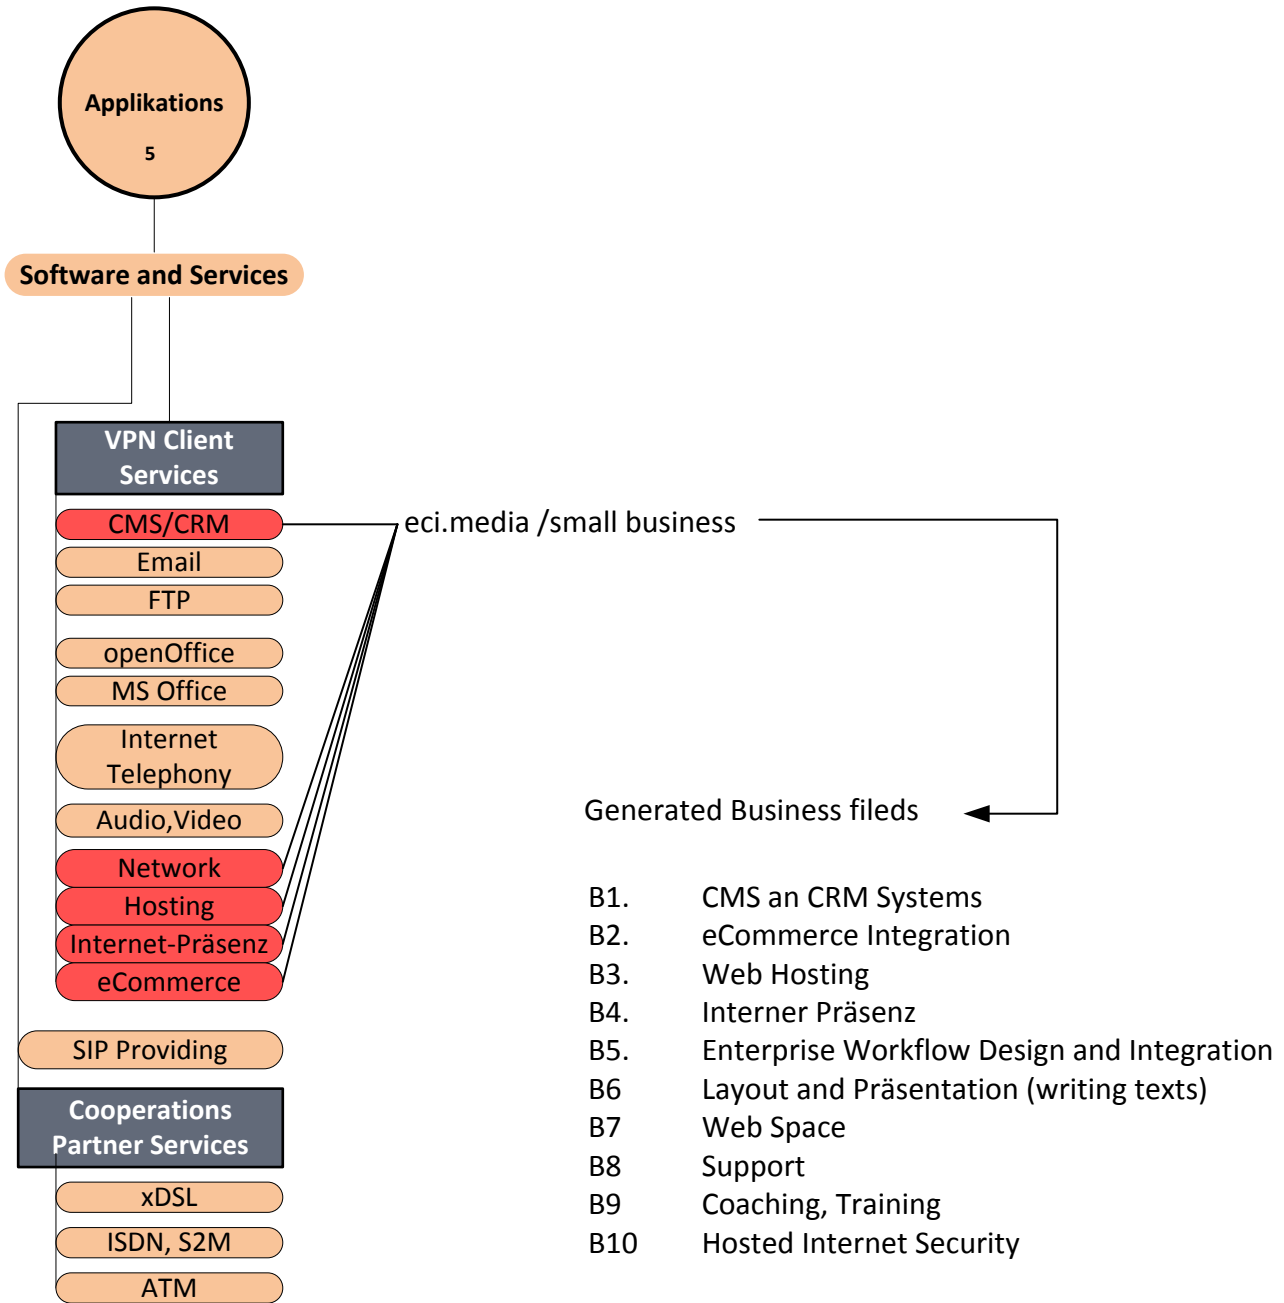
Applikations
5

Software and Services

VPN Client Services

CMS/CRM
Email
FTP
openOffice
MS Office
Internet Telephony
Audio,Video
Network
Hosting
Internet-Präsenz
eCommerce

eci.media /small business

Generated Business fileds

B1. CMS an CRM Systems
B2. eCommerce Integration
B3. Web Hosting
B4. Interner Präsenz
B5. Enterprise Workflow Design and Integration
B6 Layout and Präsentation (writing texts)
B7 Web Space
B8 Support
B9 Coaching, Training
B10 Hosted Internet Security

SIP Providing

Cooperations Partner Services

xDSL
ISDN, S2M
ATM